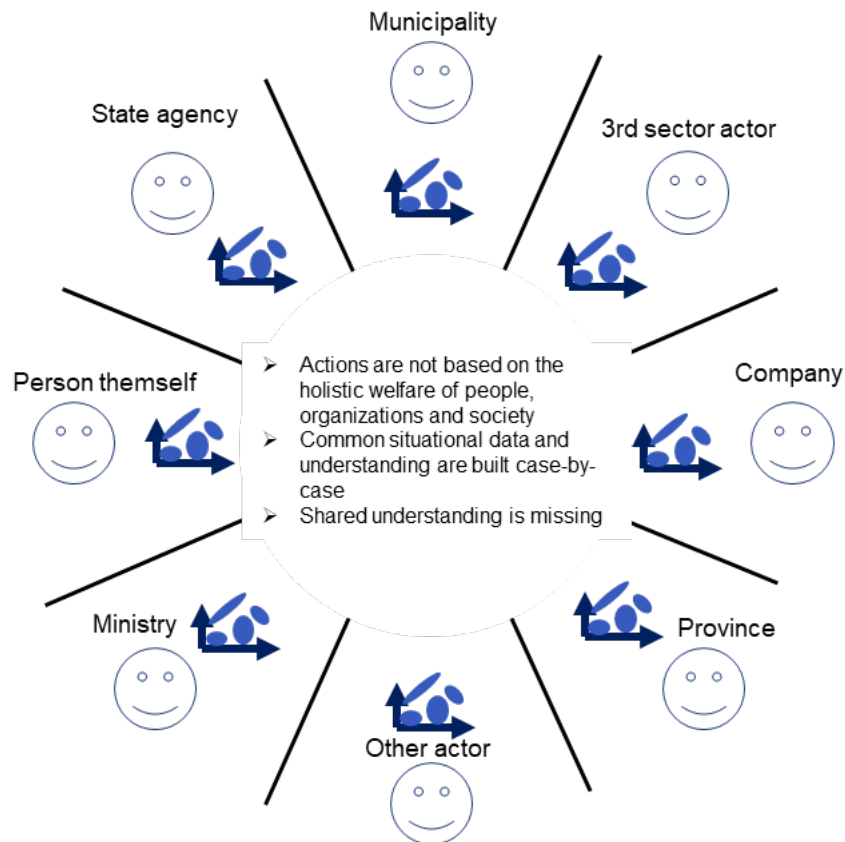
Municipality

State agency

3rd sector actor

Person themself

Company

- Actions are not based on the holistic welfare of people, organizations and society
- Common situational data and understanding are built case-by-case
- Shared understanding is missing

Ministry

Province

Other actor